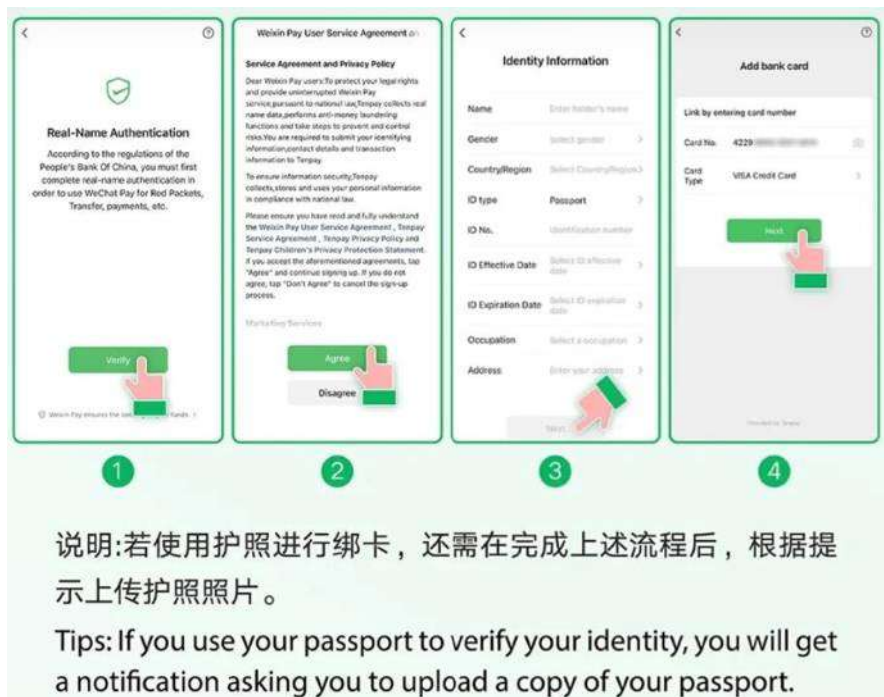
Real-Name Authentication

According to the regulations of the People's Bank Of China, you must first complete real-name authentication in order to use WeChat Pay for Red Packets, Transfer, payments, etc.

Verify

Weixin Pay ensures the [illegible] funds

Weixin Pay User Service Agreement a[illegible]

Service Agreement and Privacy Policy

Dear Weixin Pay users:To protect your legal rights and provide uninterrupted Weixin Pay service,pursuant to national law,Tenpay collects real name data,performs anti-money laundering functions and take steps to prevent and control risks.You are required to submit your identifying information,contact details and transaction information to Tenpay.

To ensure information security,Tenpay collects,stores and uses your personal information in compliance with national law.

Please ensure you have read and fully understand the Weixin Pay User Service Agreement , Tenpay Service Agreement , Tenpay Privacy Policy and Tenpay Children's Privacy Protection Statement. If you accept the aforementioned agreements, tap "Agree" and continue signing up. If you do not agree, tap "Don't Agree" to cancel the sign-up process.

Marketing Services

Agree

Disagree

Identity Information

Name | Enter holder's name
Gender | Select gender
Country/Region | Select Country/Region
ID type | Passport
ID No. | Identification number
ID Effective Date | Select ID effective date
ID Expiration Date | Select ID expiration date
Occupation | Select a occupation
Address | Enter your address

Next

Add bank card

Link by entering card number

Card No. 4229 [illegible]

Card Type VISA Credit Card

Next

Provided by Tenpay

1

2

3

4

说明:若使用护照进行绑卡，还需在完成上述流程后，根据提示上传护照照片。

Tips: If you use your passport to verify your identity, you will get a notification asking you to upload a copy of your passport.